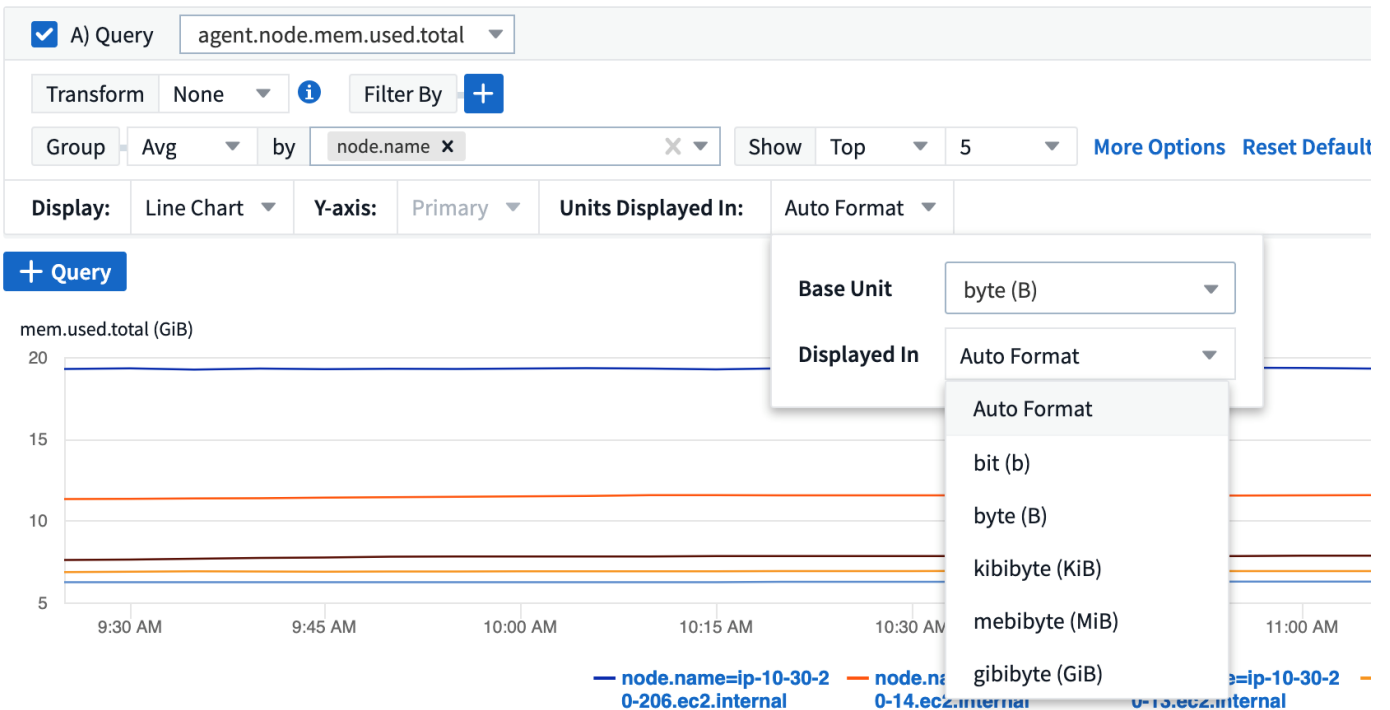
A) Query agent.node.mem.used.total

Transform None

Filter By +

Group Avg by node.name × Show Top 5 More Options Reset Default

Display: Line Chart Y-axis: Primary Units Displayed In: Auto Format

+ Query

Base Unit byte (B)

Displayed In Auto Format

Auto Format
bit (b)
byte (B)
kibibyte (KiB)
mebibyte (MiB)
gibibyte (GiB)

mem.used.total (GiB)

20
15
10
5

9:30 AM 9:45 AM 10:00 AM 10:15 AM 10:30 AM 11:00 AM

node.name=ip-10-30-20-206.ec2.internal node.na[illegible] 0-14.ec2.internal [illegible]=ip-10-30-2 0-13.ec2.internal